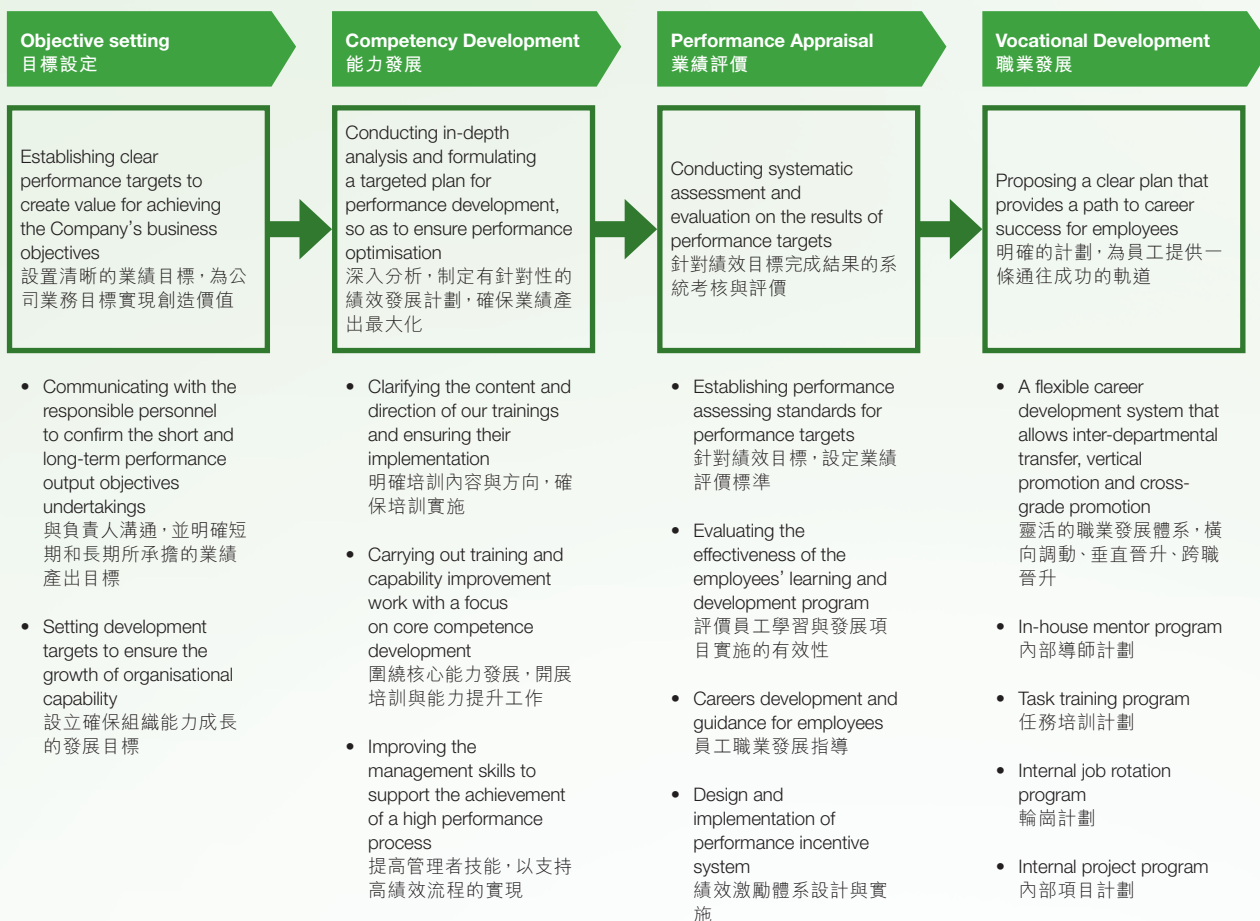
Objective setting
目標設定

Establishing clear performance targets to create value for achieving the Company's business objectives
設置清晰的業績目標,為公司業務目標實現創造價值

• Communicating with the responsible personnel to confirm the short and long-term performance output objectives undertakings
與負責人溝通,並明確短期和長期所承擔的業績產出目標

• Setting development targets to ensure the growth of organisational capability
設立確保組織能力成長的發展目標

Competency Development
能力發展

Conducting in-depth analysis and formulating a targeted plan for performance development, so as to ensure performance optimisation
深入分析,制定有針對性的績效發展計劃,確保業績產出最大化

• Clarifying the content and direction of our trainings and ensuring their implementation
明確培訓內容與方向,確保培訓實施

• Carrying out training and capability improvement work with a focus on core competence development
圍繞核心能力發展,開展培訓與能力提升工作

• Improving the management skills to support the achievement of a high performance process
提高管理者技能,以支持高績效流程的實現

Performance Appraisal
業績評價

Conducting systematic assessment and evaluation on the results of performance targets
針對績效目標完成結果的系統考核與評價

• Establishing performance assessing standards for performance targets
針對績效目標,設定業績評價標準

• Evaluating the effectiveness of the employees' learning and development program
評價員工學習與發展項目實施的有效性

• Careers development and guidance for employees
員工職業發展指導

• Design and implementation of performance incentive system
績效激勵體系設計與實施

Vocational Development
職業發展

Proposing a clear plan that provides a path to career success for employees
明確的計劃,為員工提供一條通往成功的軌道

• A flexible career development system that allows inter-departmental transfer, vertical promotion and cross-grade promotion
靈活的職業發展體系,橫向調動、垂直晉升、跨職晉升

• In-house mentor program
內部導師計劃

• Task training program
任務培訓計劃

• Internal job rotation program
輪崗計劃

• Internal project program
內部項目計劃